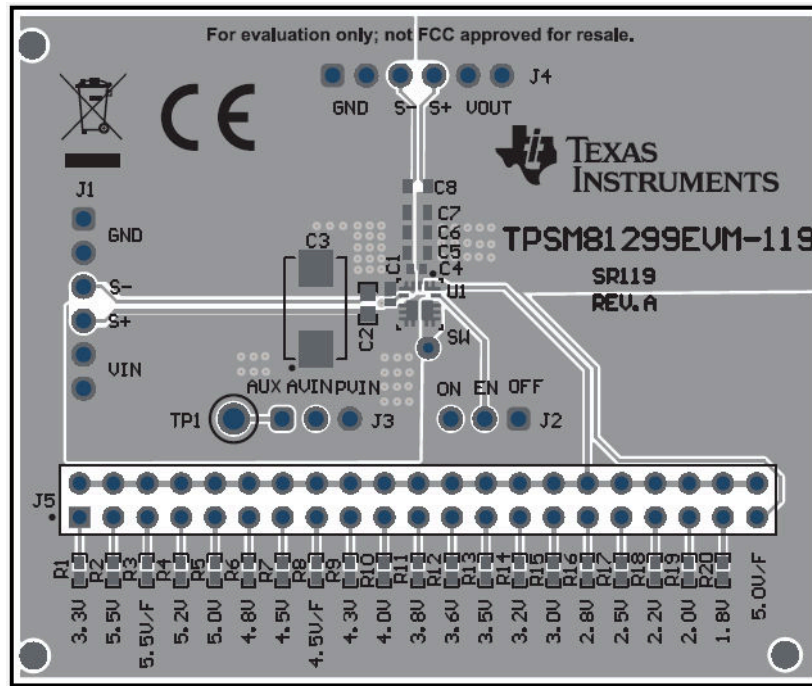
For evaluation only; not FCC approved for resale.

J4
GND S- S+ VOUT

TEXAS INSTRUMENTS

CE

J1
GND
S-
S+
VIN

C8
C7
C6
C5
C4
C3
C1
C2
U1
SW

TPSM81299EVM-119
SR119
REV.A

AUX AVIN PVIN
TP1 J3

ON EN OFF
J2

J5

R1 R2 R3 R4 R5 R6 R7 R8 R9 R10 R11 R12 R13 R14 R15 R16 R17 R18 R19 R20

3.3V 5.5V 5.5V/F 5.2V 5.0V 4.8V 4.5V 4.5V/F 4.3V 4.0V 3.8V 3.6V 3.5V 3.2V 3.0V 2.8V 2.5V 2.2V 2.0V 1.8V 5.0V/F